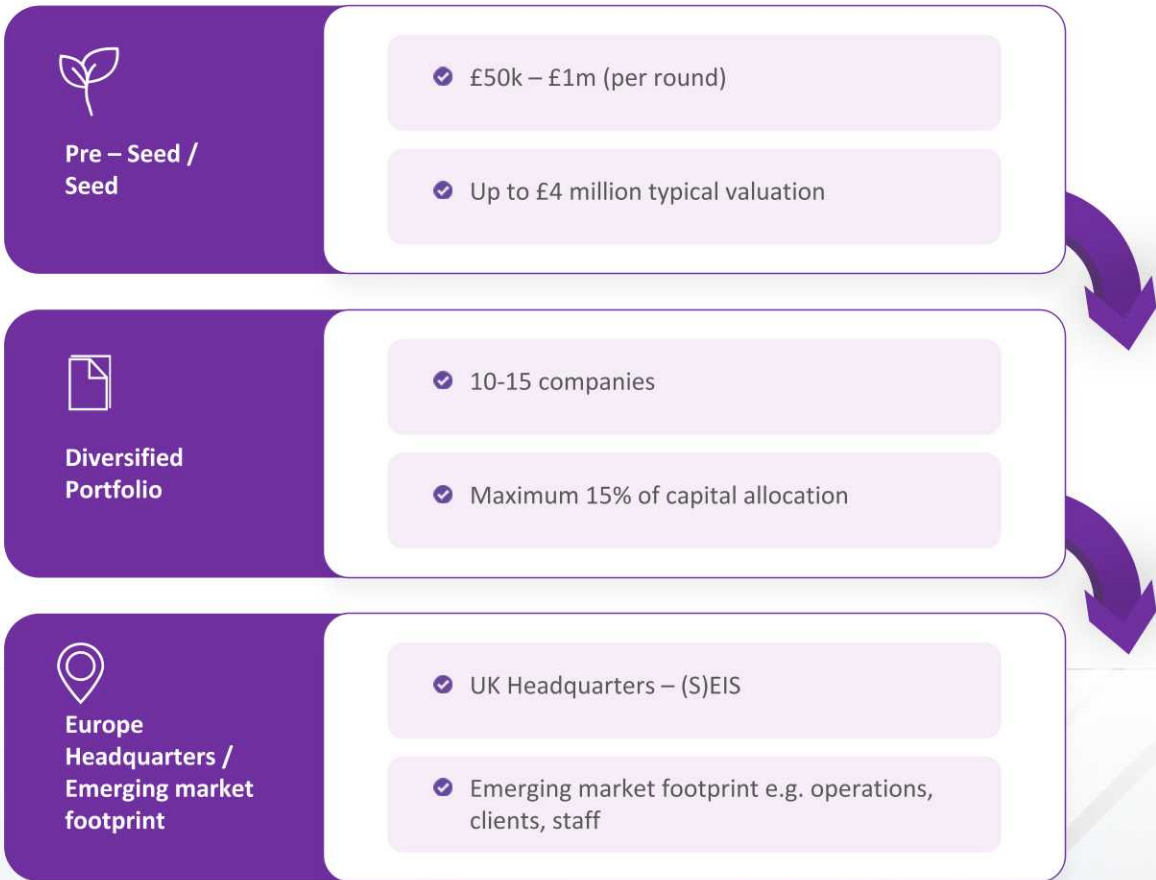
Pre – Seed / Seed

£50k – £1m (per round)

Up to £4 million typical valuation

Diversified Portfolio

10-15 companies

Maximum 15% of capital allocation

Europe Headquarters / Emerging market footprint

UK Headquarters – (S)EIS

Emerging market footprint e.g. operations, clients, staff